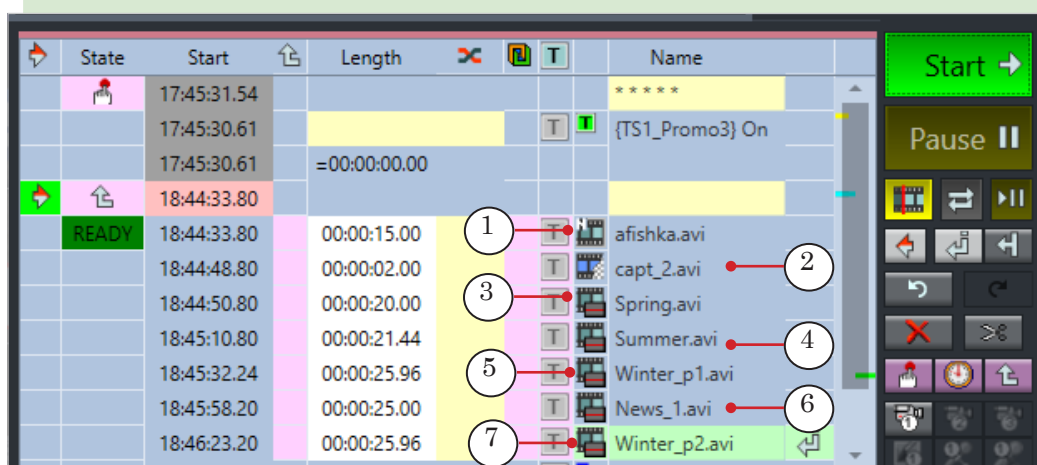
| | State | Start | | Length | | | T | Name |
|---|---|---|---|---|---|---|---|---|
| | | 17:45:31.54 | | | | | | * * * * * |
| | | 17:45:30.61 | | | | T | T | {TS1_Promo3} On |
| | | 17:45:30.61 | | =00:00:00.00 | | | | |
| | | 18:44:33.80 | | | | | | |
| | READY | 18:44:33.80 | | 00:00:15.00 | | T | | afishka.avi |
| | | 18:44:48.80 | | 00:00:02.00 | | T | | capt_2.avi |
| | | 18:44:50.80 | | 00:00:20.00 | | T | | Spring.avi |
| | | 18:45:10.80 | | 00:00:21.44 | | T | | Summer.avi |
| | | 18:45:32.24 | | 00:00:25.96 | | T | | Winter_p1.avi |
| | | 18:45:58.20 | | 00:00:25.00 | | T | | News_1.avi |
| | | 18:46:23.20 | | 00:00:25.96 | | T | | Winter_p2.avi |

1
2
3
4
5
6
7

Start
Pause